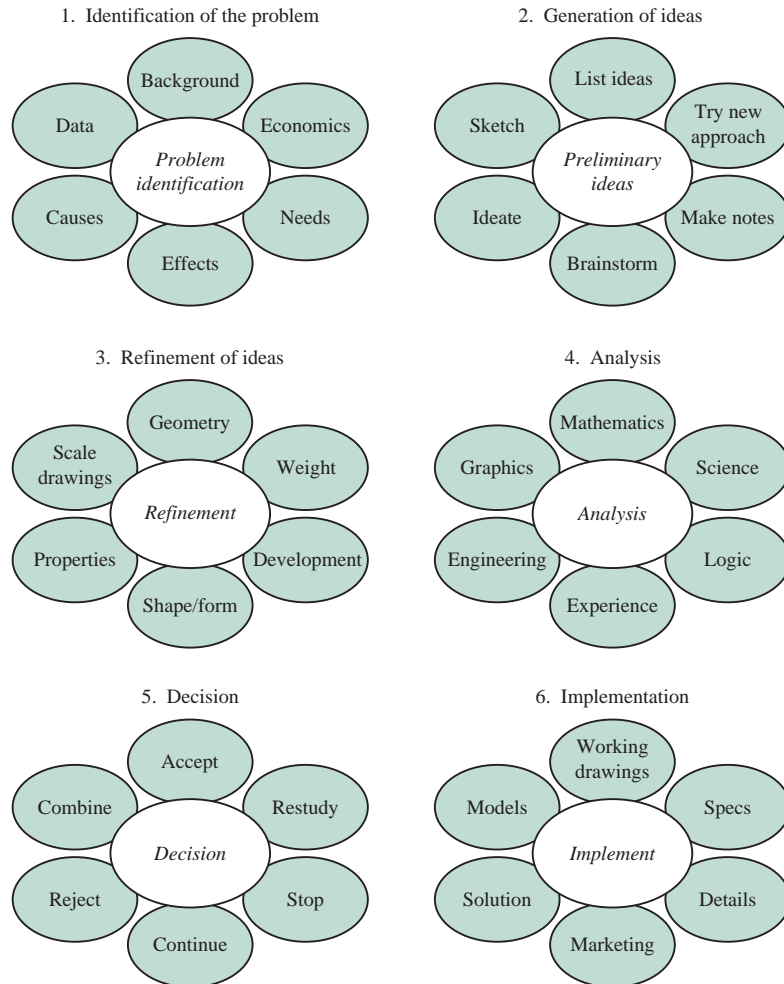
1. Identification of the problem

Background
Data
Economics
*Problem identification*
Causes
Needs
Effects

2. Generation of ideas

List ideas
Sketch
Try new approach
*Preliminary ideas*
Ideate
Make notes
Brainstorm

3. Refinement of ideas

Geometry
Scale drawings
Weight
*Refinement*
Properties
Development
Shape/form

4. Analysis

Mathematics
Graphics
Science
*Analysis*
Engineering
Logic
Experience

5. Decision

Accept
Combine
Restudy
*Decision*
Reject
Stop
Continue

6. Implementation

Working drawings
Models
Specs
*Implement*
Solution
Details
Marketing